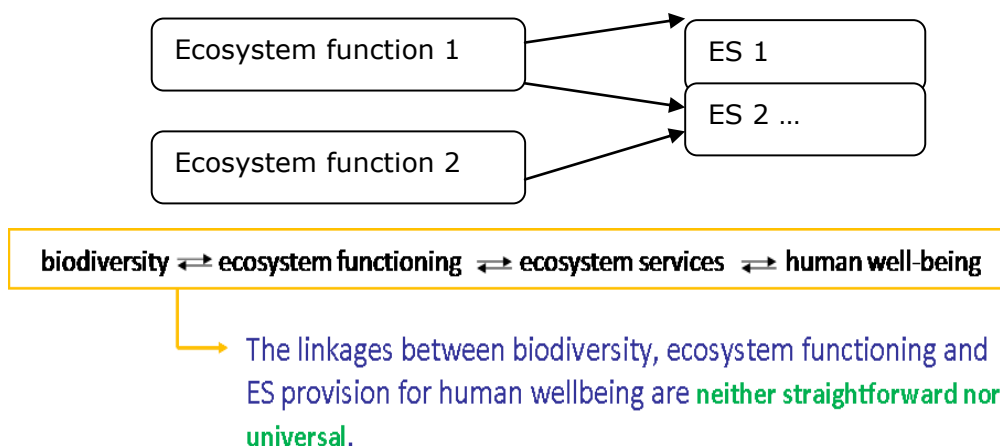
Ecosystem function 1

ES 1

ES 2 …

Ecosystem function 2

biodiversity ⇄ ecosystem functioning ⇄ ecosystem services ⇄ human well-being

The linkages between biodiversity, ecosystem functioning and ES provision for human wellbeing are neither straightforward nor universal.